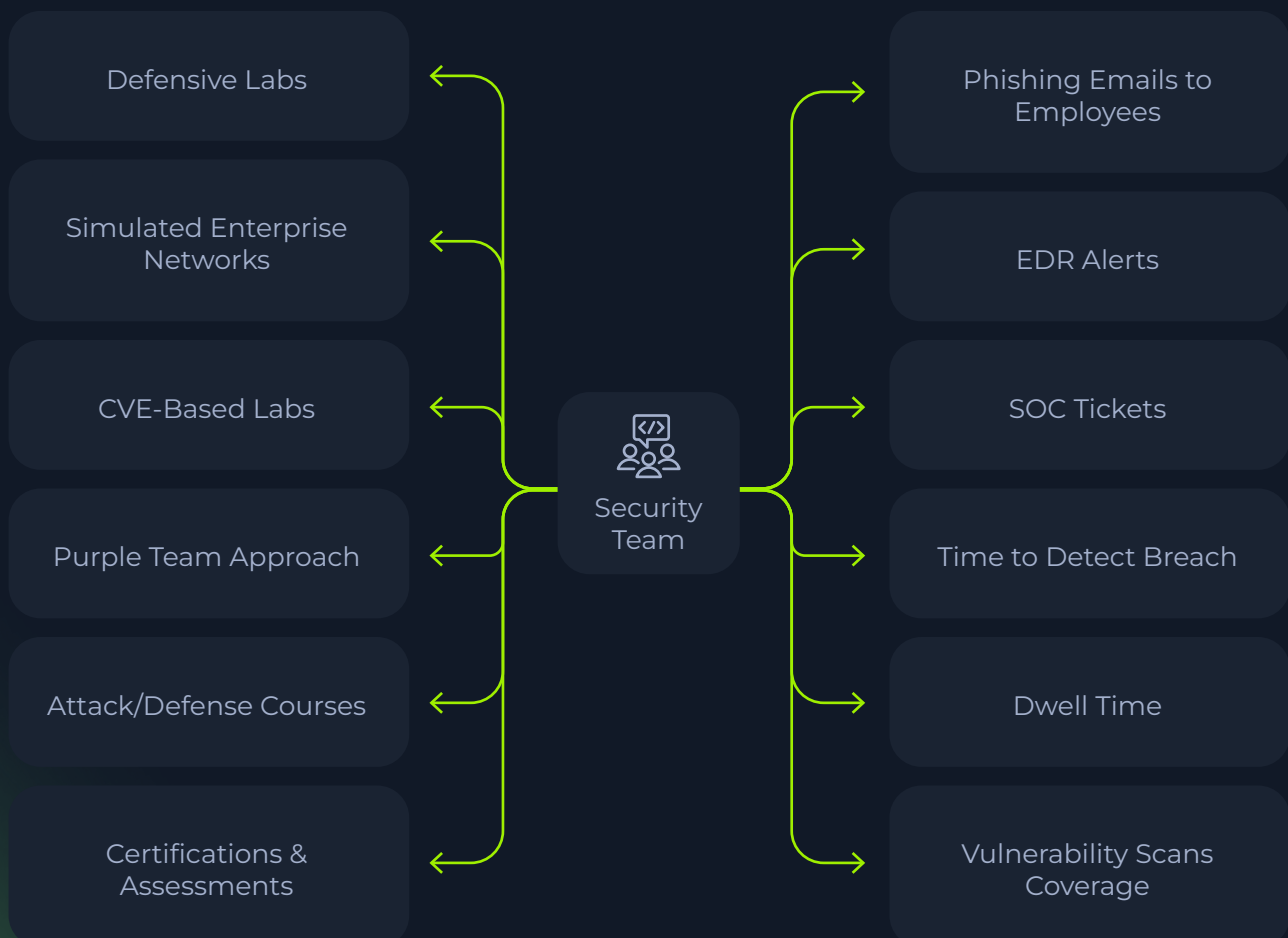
Defensive Labs

Simulated Enterprise Networks

CVE-Based Labs

Purple Team Approach

Attack/Defense Courses

Certifications & Assessments

Security Team

Phishing Emails to Employees

EDR Alerts

SOC Tickets

Time to Detect Breach

Dwell Time

Vulnerability Scans Coverage